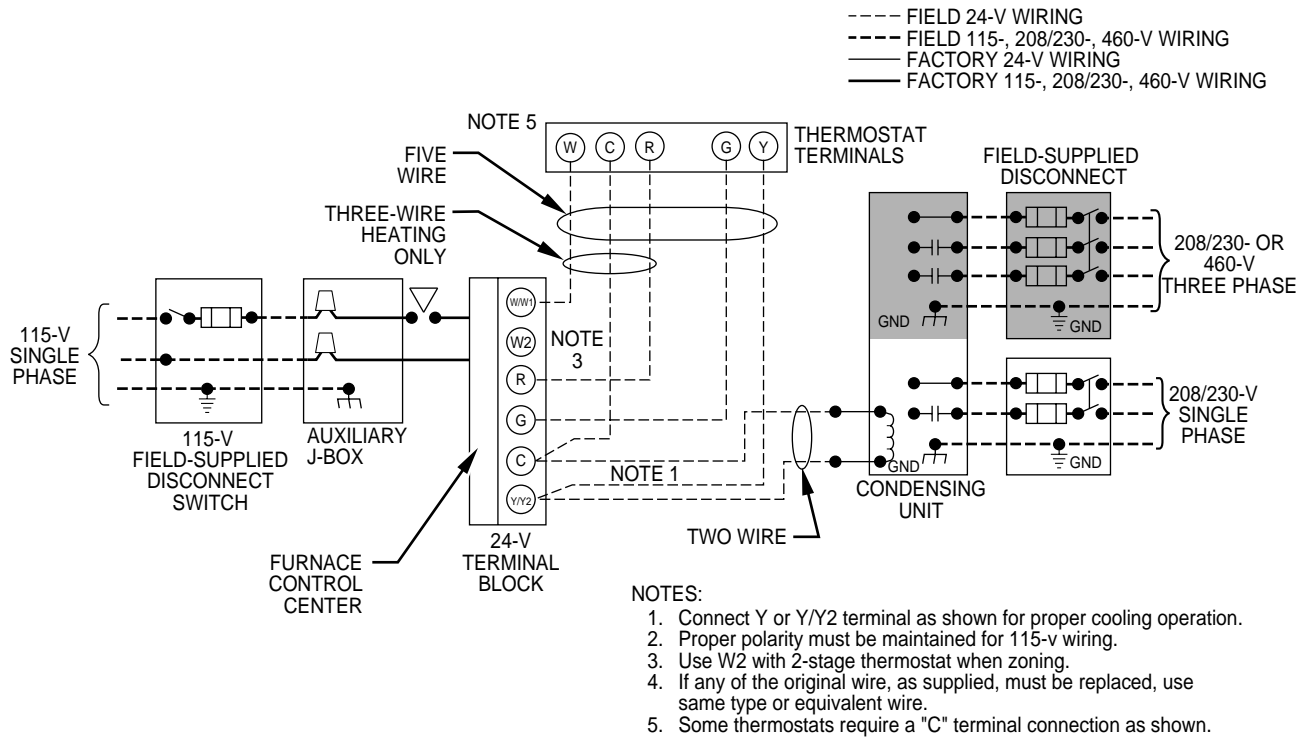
FIELD 24-V WIRING
FIELD 115-, 208/230-, 460-V WIRING
FACTORY 24-V WIRING
FACTORY 115-, 208/230-, 460-V WIRING

NOTE 5
W C R G Y
THERMOSTAT TERMINALS

FIVE WIRE

THREE-WIRE HEATING ONLY

FIELD-SUPPLIED DISCONNECT

208/230- OR 460-V THREE PHASE

GND
GND

115-V SINGLE PHASE

W/W1
W2
NOTE 3
R
G
C
Y/Y2

NOTE 1

208/230-V SINGLE PHASE

GND
GND

115-V FIELD-SUPPLIED DISCONNECT SWITCH

AUXILIARY J-BOX

CONDENSING UNIT

24-V TERMINAL BLOCK

TWO WIRE

FURNACE CONTROL CENTER

NOTES:
1. Connect Y or Y/Y2 terminal as shown for proper cooling operation.
2. Proper polarity must be maintained for 115-v wiring.
3. Use W2 with 2-stage thermostat when zoning.
4. If any of the original wire, as supplied, must be replaced, use same type or equivalent wire.
5. Some thermostats require a "C" terminal connection as shown.